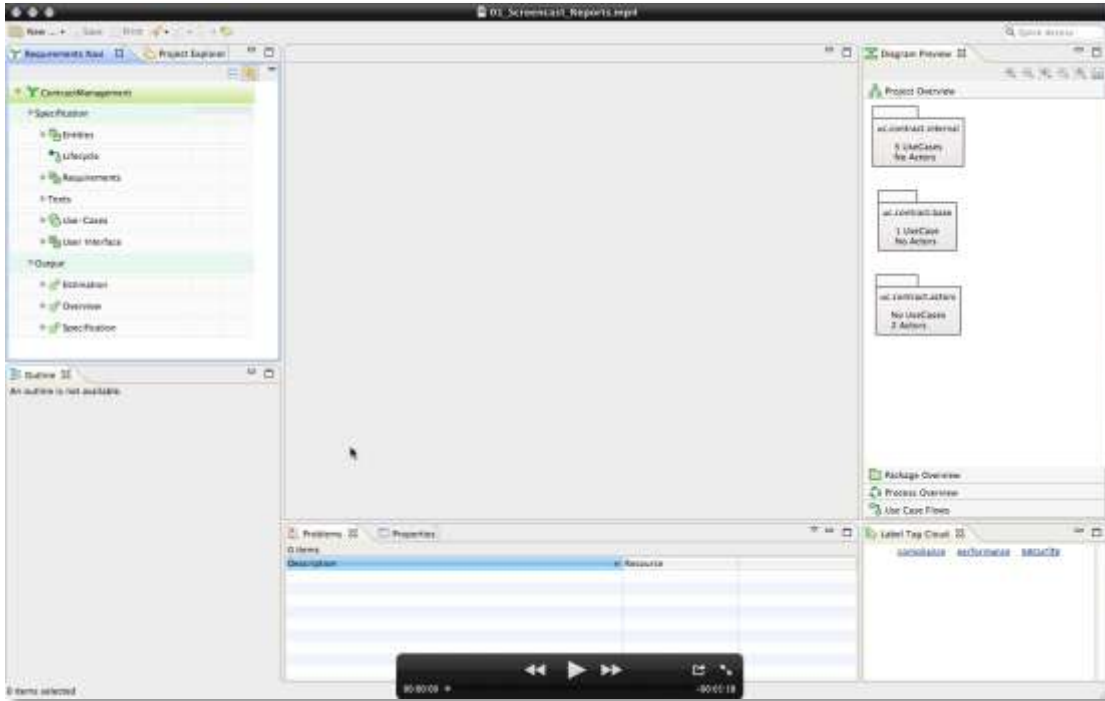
01_Screencast_Reports.mp4

New Save Print

Quick Access

Requirements Navi

Project Explorer

ContractManagement

Specification

Entities

Lifecycle

Requirements

Tests

Use-Cases

User Interface

Output

Estimation

Overview

Specification

Outline

An outline is not available.

Diagram Preview

Project Overview

uc.contract.internal

5 UseCases
No Actors

uc.contract.base

1 UseCase
No Actors

uc.contract.actors

No UseCases
2 Actors

Package Overview

Process Overview

Use Case Flows

Problems

Properties

0 items

| Description | Resource | |
|---|---|---|

Label Tag Cloud

compliance performance security

0 items selected

00:00:09

-00:01:18